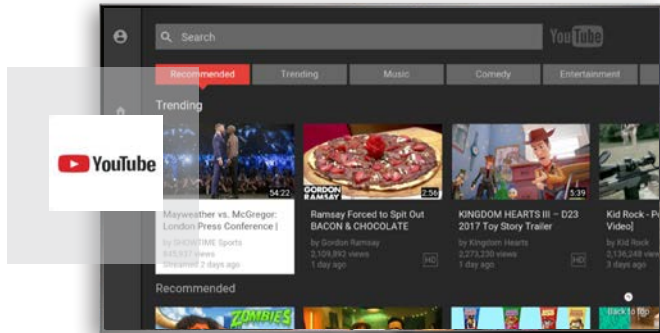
Search

YouTube

Recommended
Trending
Music
Comedy
Entertainment

Trending

YouTube

54:22
Mayweather vs. McGregor: London Press Conference |
by SHOWTIME Sports
845,937 views
Streamed 2 days ago

GORDON RAMSAY
2:56
Ramsay Forced to Spit Out BACON & CHOCOLATE
by Gordon Ramsay
2,109,892 views
1 day ago
HD

:39
KINGDOM HEARTS III – D23 2017 Toy Story Trailer
by Kingdom Hearts
2,273,230 views
1 day ago
HD

Kid Rock - P Video]
by Kid Rock
2,136,248 views
2 days ago

Recommended

ZOMBIES

Back to top